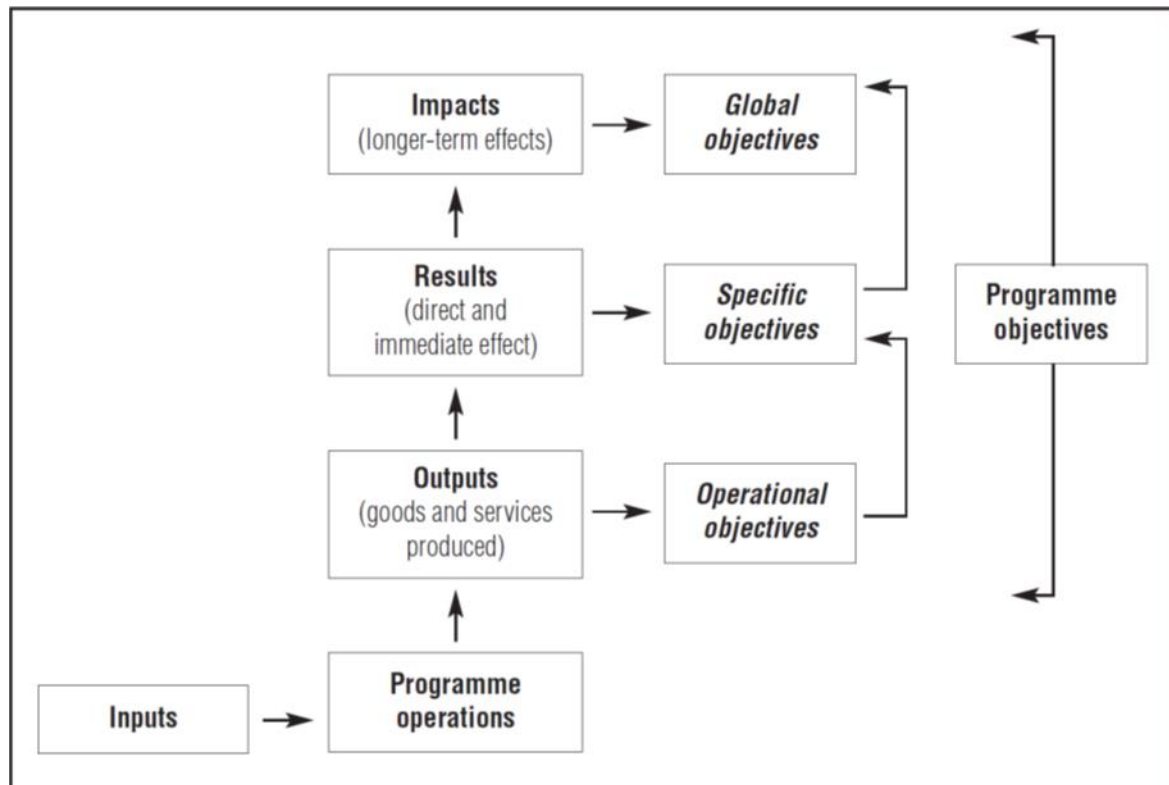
Impacts
(longer-term effects)

Global objectives

Results
(direct and immediate effect)

Specific objectives

Programme objectives

Outputs
(goods and services produced)

Operational objectives

Inputs

Programme operations